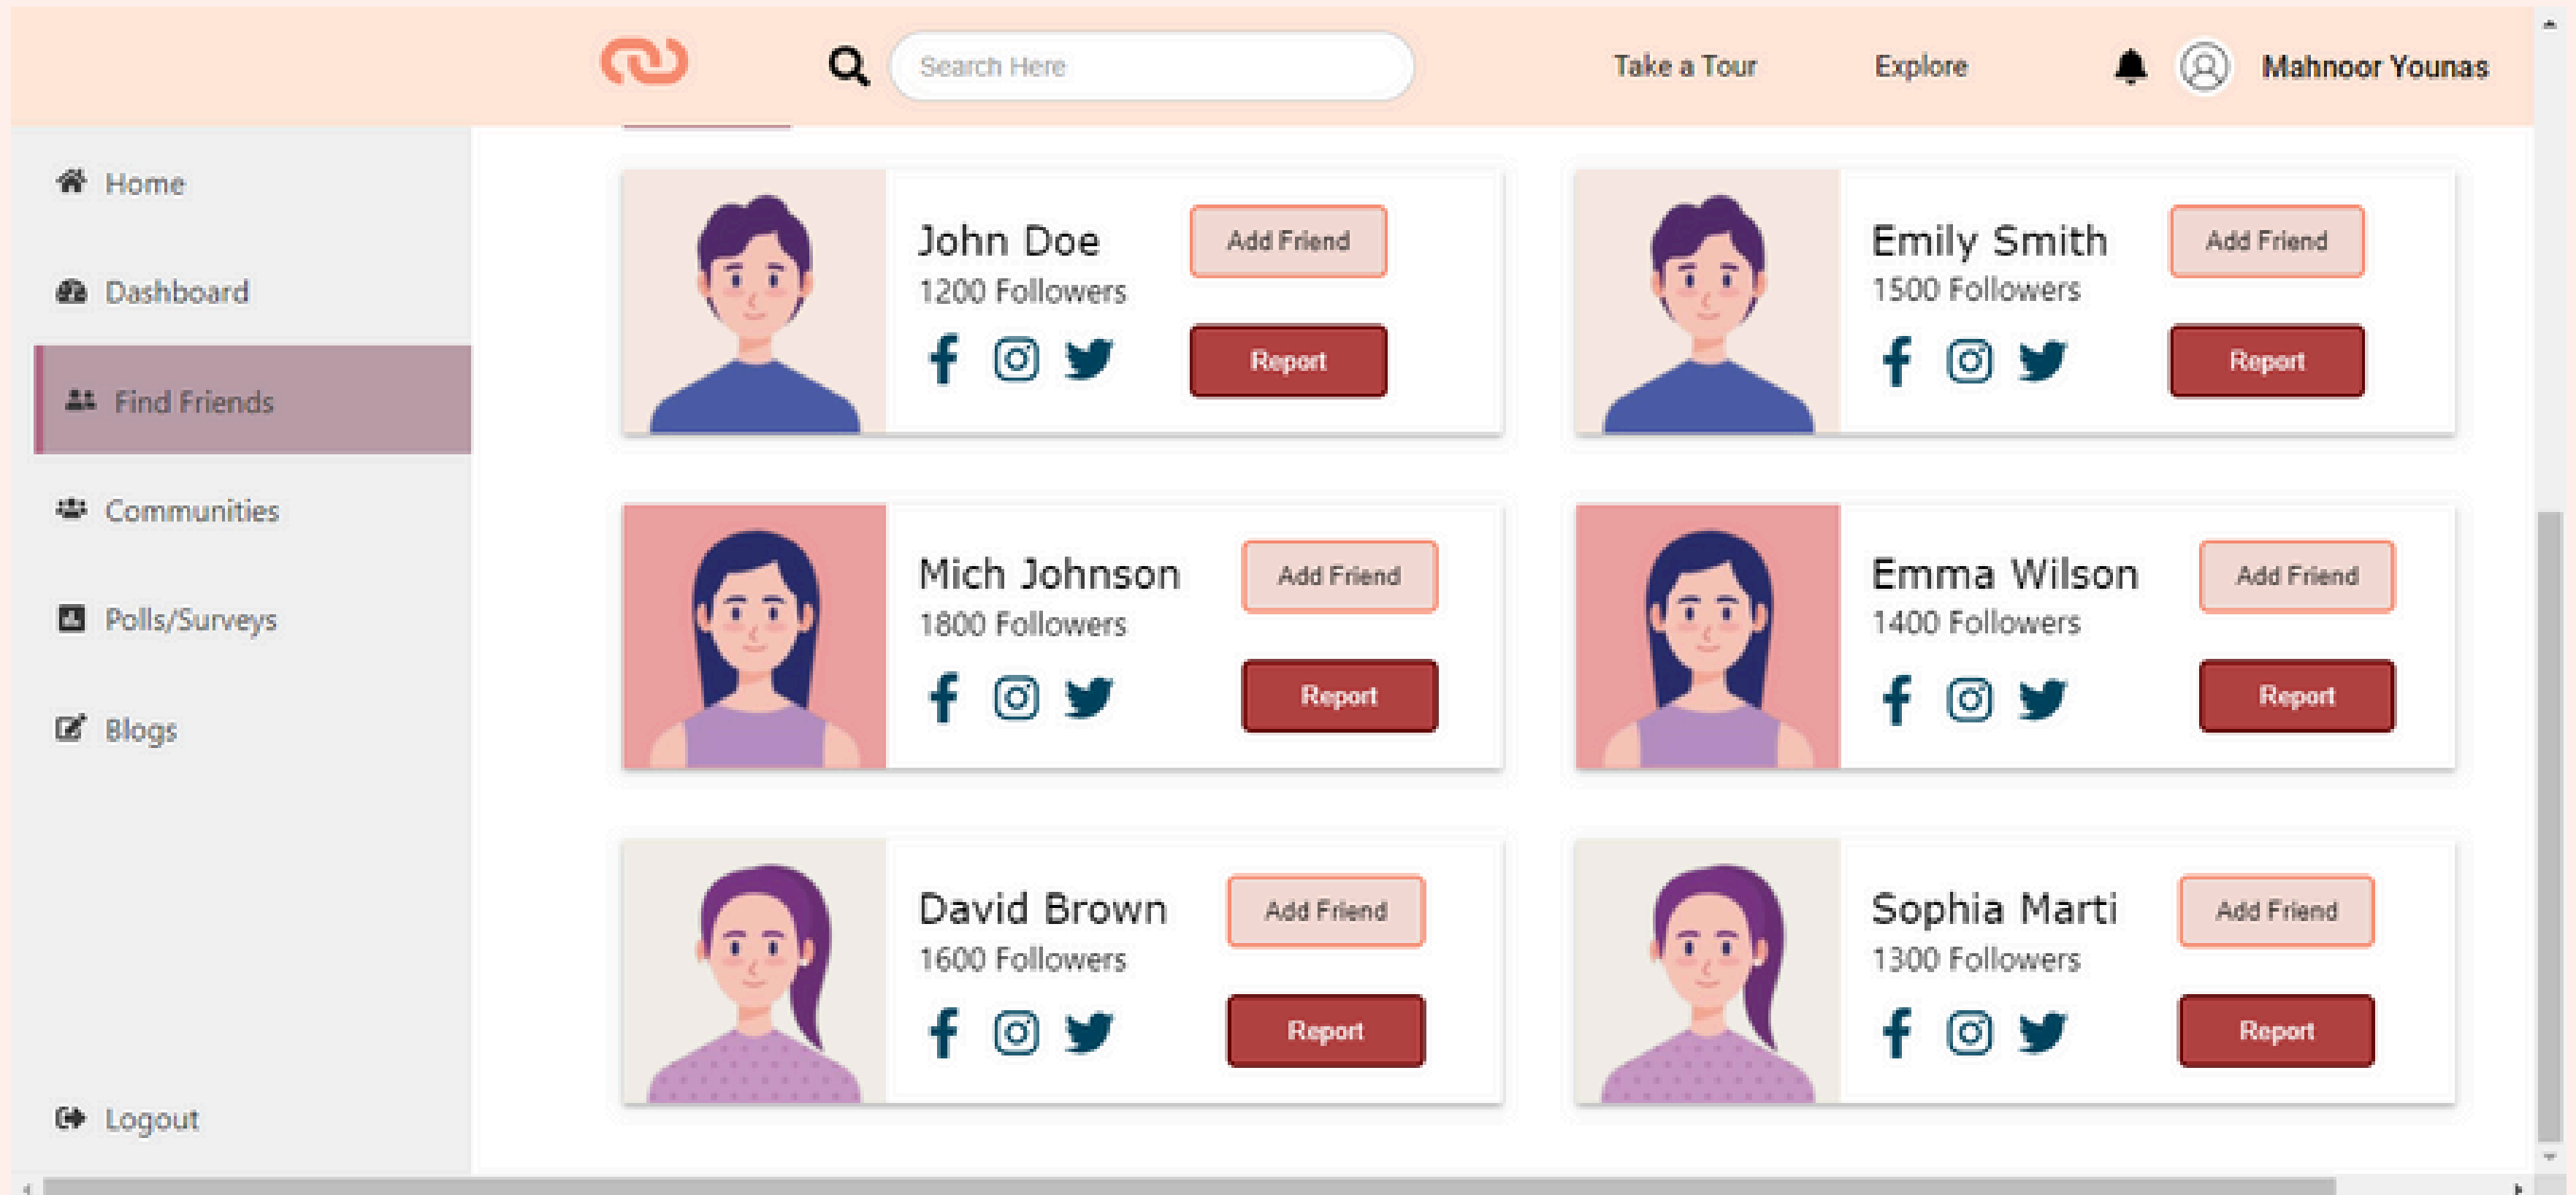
Search Here

Take a Tour

Explore

Mahnoor Younas

Home

Dashboard

Find Friends

Communities

Polls/Surveys

Blogs

Logout

John Doe
1200 Followers
Add Friend
Report

Emily Smith
1500 Followers
Add Friend
Report

Mich Johnson
1800 Followers
Add Friend
Report

Emma Wilson
1400 Followers
Add Friend
Report

David Brown
1600 Followers
Add Friend
Report

Sophia Marti
1300 Followers
Add Friend
Report